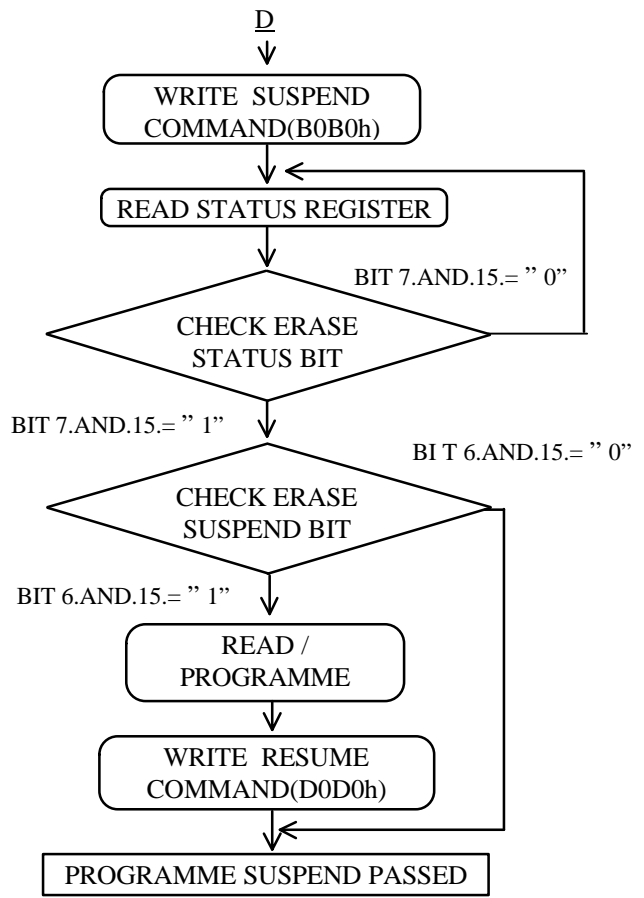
D

WRITE SUSPEND COMMAND(B0B0h)

READ STATUS REGISTER

BIT 7.AND.15.= " 0"

CHECK ERASE STATUS BIT

BIT 7.AND.15.= " 1"

BI T 6.AND.15.= " 0"

CHECK ERASE SUSPEND BIT

BIT 6.AND.15.= " 1"

READ / PROGRAMME

WRITE RESUME COMMAND(D0D0h)

PROGRAMME SUSPEND PASSED